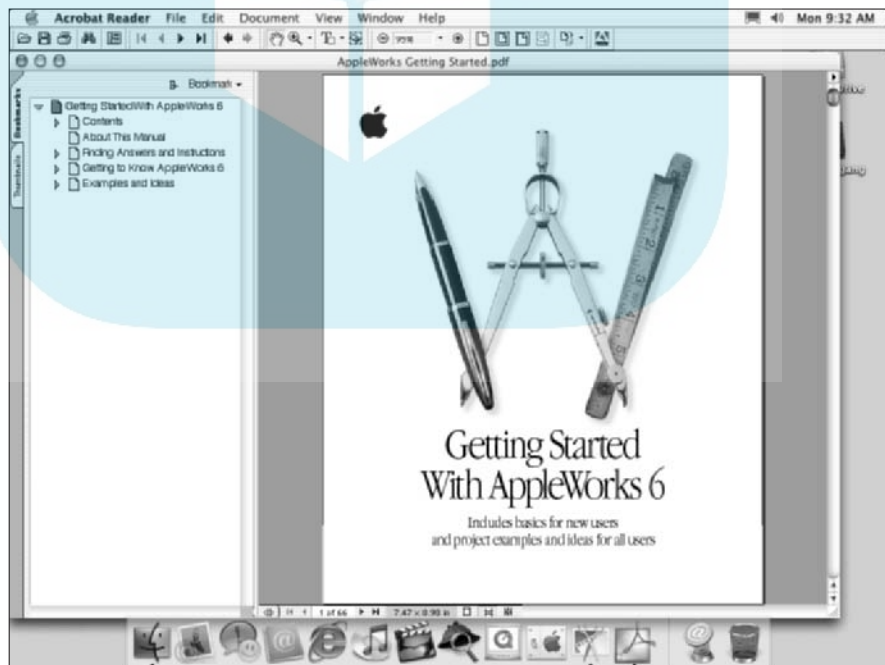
Acrobat Reader File Edit Document View Window Help

Mon 9:32 AM

AppleWorks Getting Started.pdf

Bookmarks

Thumbnails

Bookmark

Getting StartedWith AppleWorks 6

Contents

About This Manual

Finding Answers and Instructions

Getting to Know AppleWorks 6

Examples and Ideas

Getting Started With AppleWorks 6

Includes basics for new users and project examples and ideas for all users

1 of 66

7.47 x 0.95 in